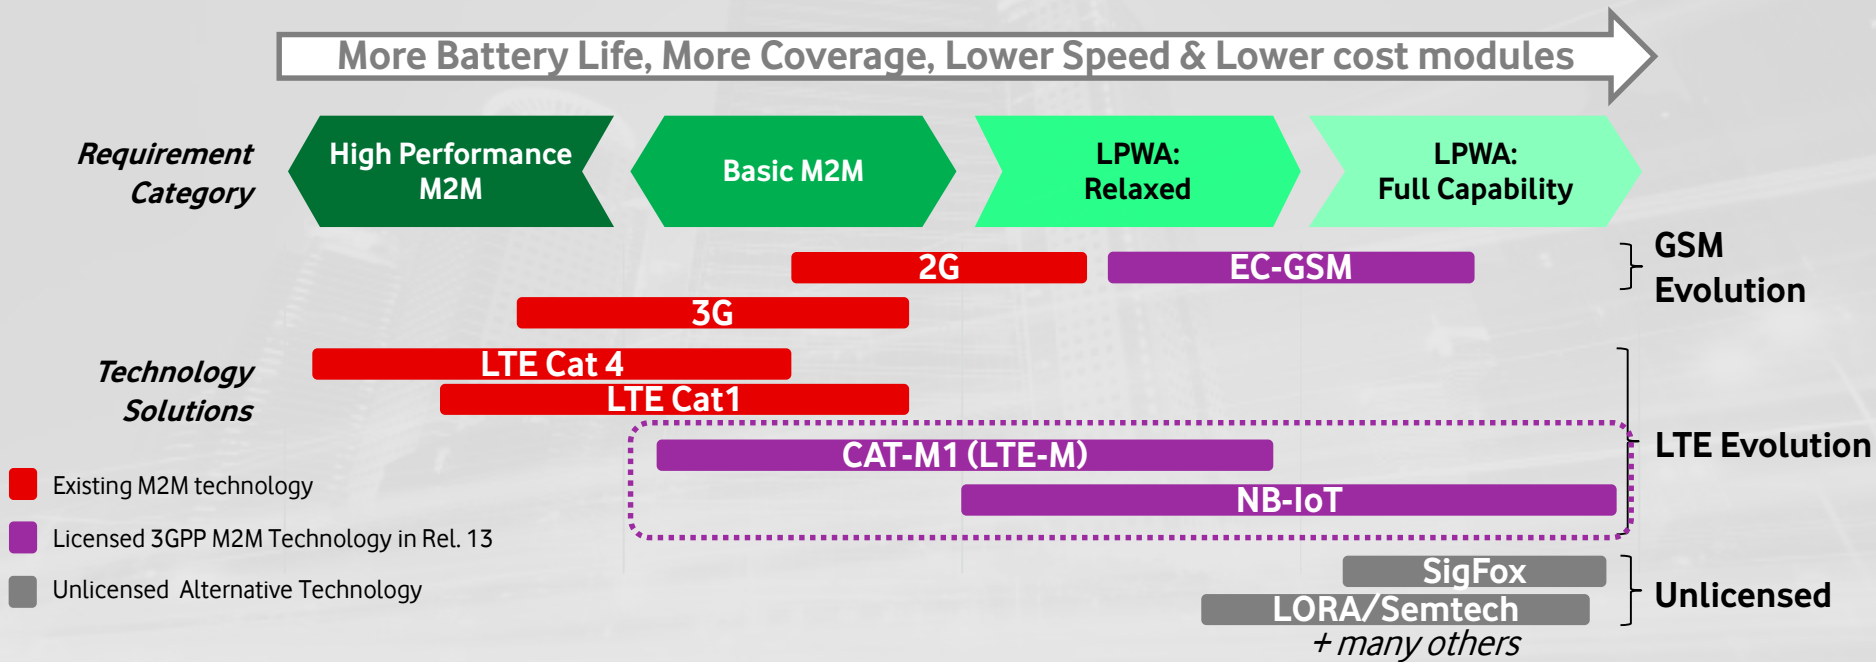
More Battery Life, More Coverage, Lower Speed & Lower cost modules

Requirement Category

High Performance M2M

Basic M2M

LPWA: Relaxed

LPWA: Full Capability

2G

EC-GSM

GSM Evolution

3G

Technology Solutions

LTE Cat 4

LTE Cat1

CAT-M1 (LTE-M)

LTE Evolution

NB-IoT

Existing M2M technology

Licensed 3GPP M2M Technology in Rel. 13

Unlicensed Alternative Technology

SigFox

LORA/Semtech

Unlicensed

+ many others